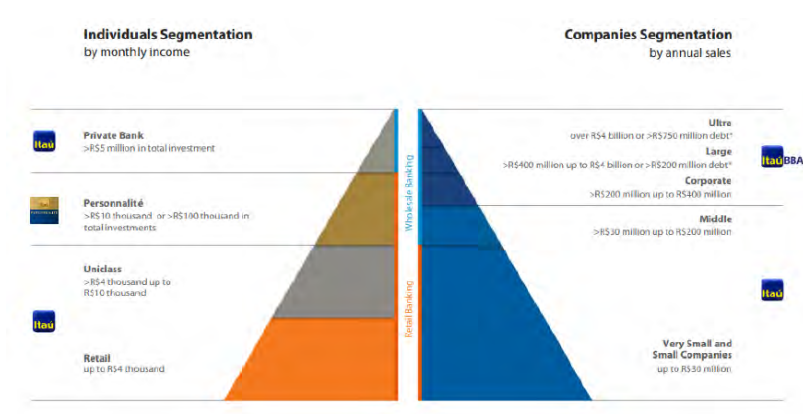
Individuals Segmentation
by monthly income

Companies Segmentation
by annual sales

Itaú
Private Bank
>R$5 million in total investment

Personnalité
>R$10 thousand or >R$100 thousand in total investments

Uniclass
>R$4 thousand up to R$10 thousand

Itaú
Retail
up to R$4 thousand

Wholesale Banking

Retail Banking

Ultra
over R$4 billion or >R$750 million debt*
Large
>R$400 million up to R$4 billion or >R$200 million debt*
Corporate
>R$200 million up to R$400 million

ItaúBBA

Middle
>R$30 million up to R$200 million

Itaú

Very Small and Small Companies
up to R$30 million